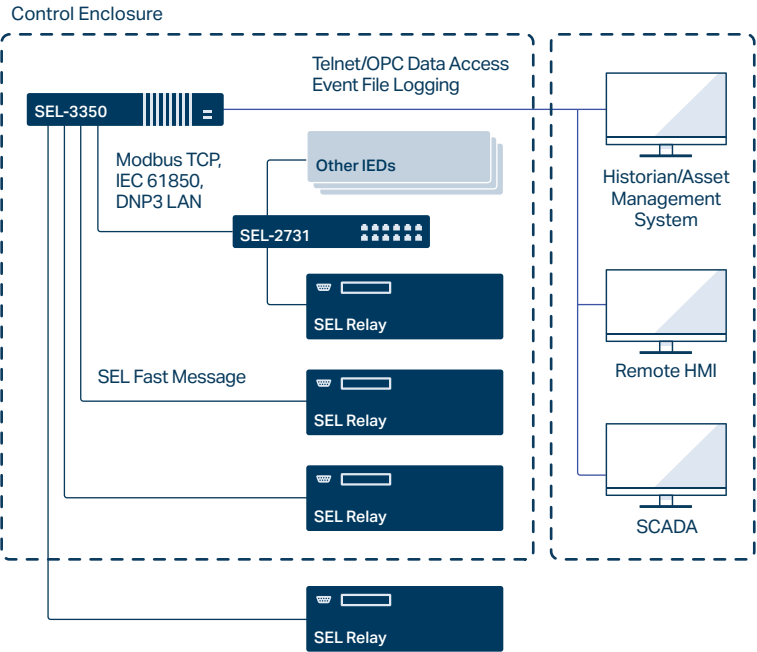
Control Enclosure

Telnet/OPC Data Access
Event File Logging

SEL-3350

Modbus TCP,
IEC 61850,
DNP3 LAN

Other IEDs

SEL-2731

SEL Relay

SEL Fast Message

SEL Relay

SEL Relay

SEL Relay

Historian/Asset
Management
System

Remote HMI

SCADA